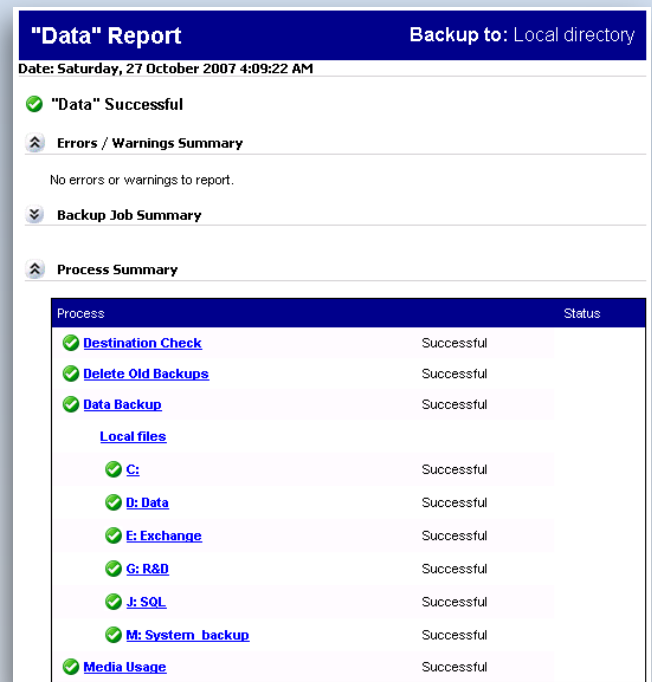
"Data" Report

Backup to: Local directory

Date: Saturday, 27 October 2007 4:09:22 AM

"Data" Successful

Errors / Warnings Summary

No errors or warnings to report.

Backup Job Summary

Process Summary

| Process | | Status |
|---|---|---|
| Destination Check | Successful | |
| Delete Old Backups | Successful | |
| Data Backup | Successful | |
| Local files | | |
| C: | Successful | |
| D: Data | Successful | |
| E: Exchange | Successful | |
| G: R&D | Successful | |
| J: SQL | Successful | |
| M: System_backup | Successful | |
| Media Usage | Successful | |